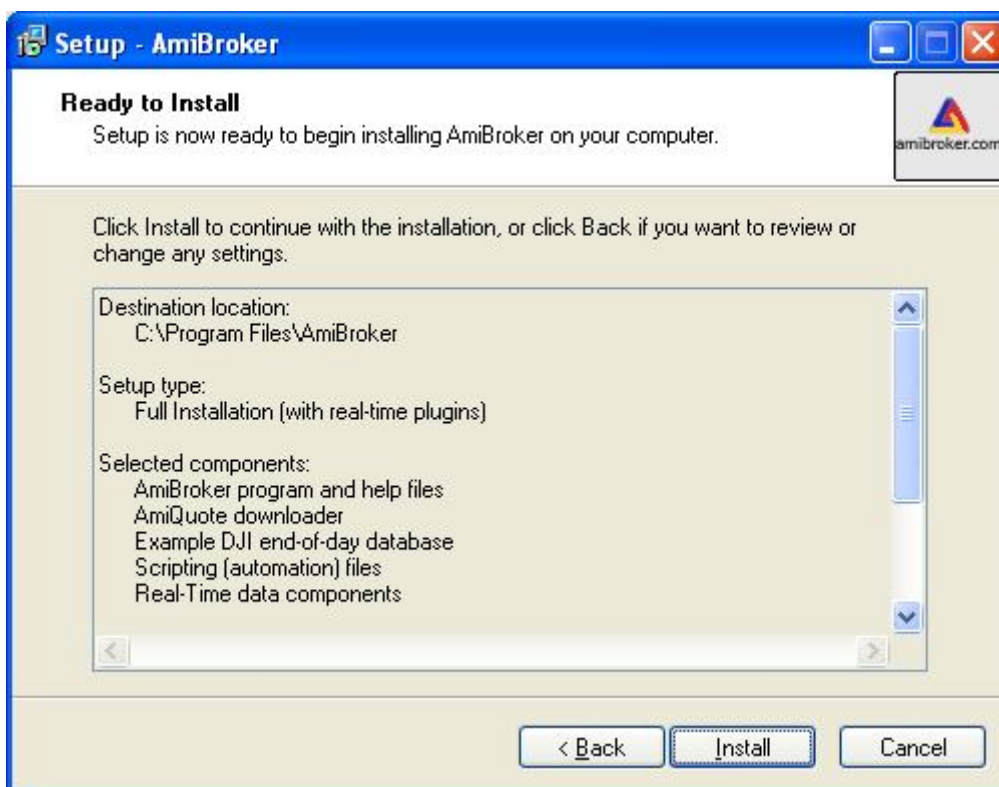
Setup - AmiBroker

Ready to Install
Setup is now ready to begin installing AmiBroker on your computer.

amibroker.com

Click Install to continue with the installation, or click Back if you want to review or change any settings.

Destination location:
C:\Program Files\AmiBroker

Setup type:
Full Installation (with real-time plugins)

Selected components:
AmiBroker program and help files
AmiQuote downloader
Example DJI end-of-day database
Scripting (automation) files
Real-Time data components

< Back
Install
Cancel